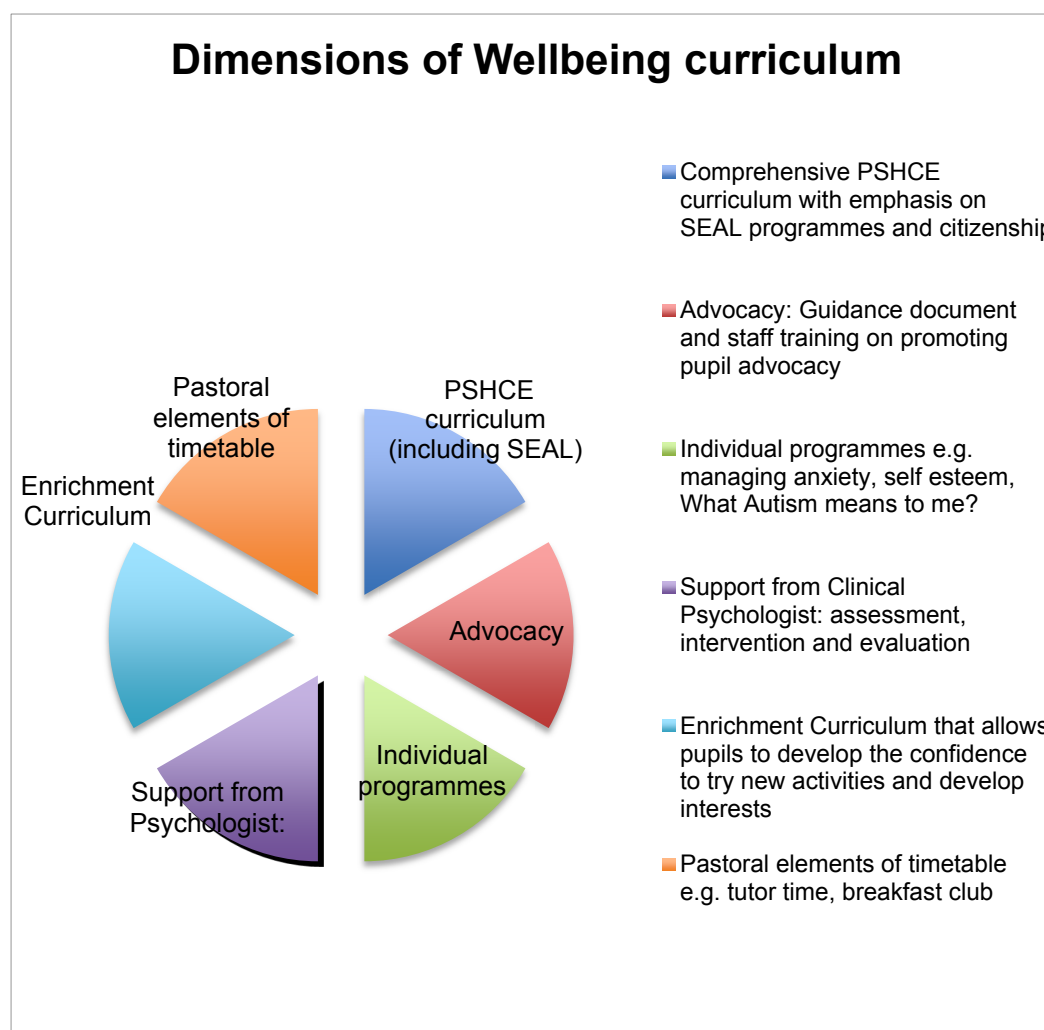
Dimensions of Wellbeing curriculum

Pastoral elements of timetable

PSHCE curriculum (including SEAL)

Enrichment Curriculum

Advocacy

Individual programmes

Support from Psychologist:

Comprehensive PSHCE curriculum with emphasis on SEAL programmes and citizenshi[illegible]

Advocacy: Guidance document and staff training on promoting pupil advocacy

Individual programmes e.g. managing anxiety, self esteem, What Autism means to me?

Support from Clinical Psychologist: assessment, intervention and evaluation

Enrichment Curriculum that allow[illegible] pupils to develop the confidence to try new activities and develop interests

Pastoral elements of timetable e.g. tutor time, breakfast club